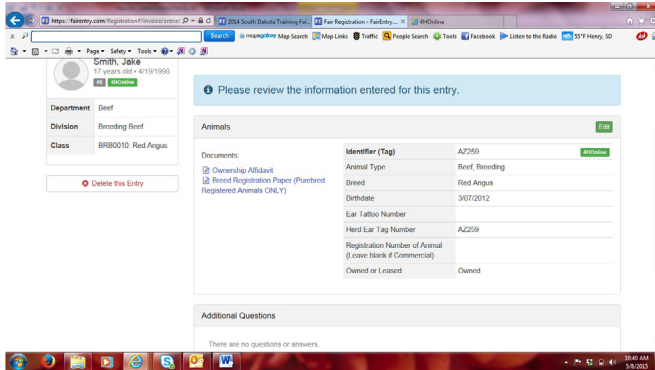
https://fairentry.com/Registration#/invoice/entries

2014 South Dakota Training Fai...

Fair Registration - FairEntry...

4HOnline

Search

mapsgalaxy Map Search

Map Links

Traffic

People Search

Tools

Facebook

Listen to the Radio

55°F Henry, SD

Page ▾ Safety ▾ Tools ▾

Smith, Jake

17 years old • 4/19/1996

4S 4HOnline

| Department | Beef |
|---|---|
| Division | Breeding Beef |
| Class | BRB0010. Red Angus |

Delete this Entry

Please review the information entered for this entry.

Animals

Edit

Documents:

Ownership Affidavit

Breed Registration Paper (Purebred Registered Animals ONLY)

| Identifier (Tag) | AZ259 4HOnline |
|---|---|
| Animal Type | Beef, Breeding |
| Breed | Red Angus |
| Birthdate | 3/07/2012 |
| Ear Tattoo Number | |
| Herd Ear Tag Number | AZ259 |
| Registration Number of Animal (Leave blank if Commercial) | |
| Owned or Leased | Owned |

Additional Questions

There are no questions or answers.

10:40 AM
5/8/2015